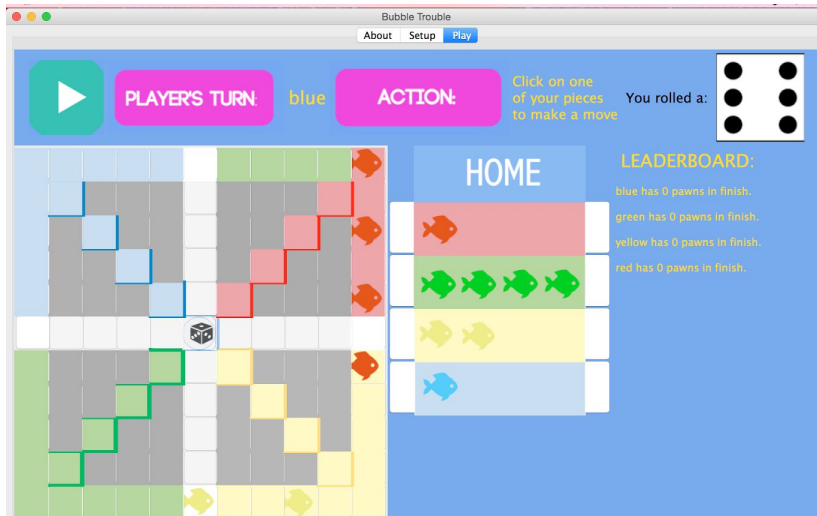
Bubble Trouble

About Setup Play

PLAYER'S TURN: blue ACTION: Click on one of your pieces to make a move You rolled a:

HOME

LEADERBOARD:

blue has 0 pawns in finish.

green has 0 pawns in finish.

yellow has 0 pawns in finish.

red has 0 pawns in finish.